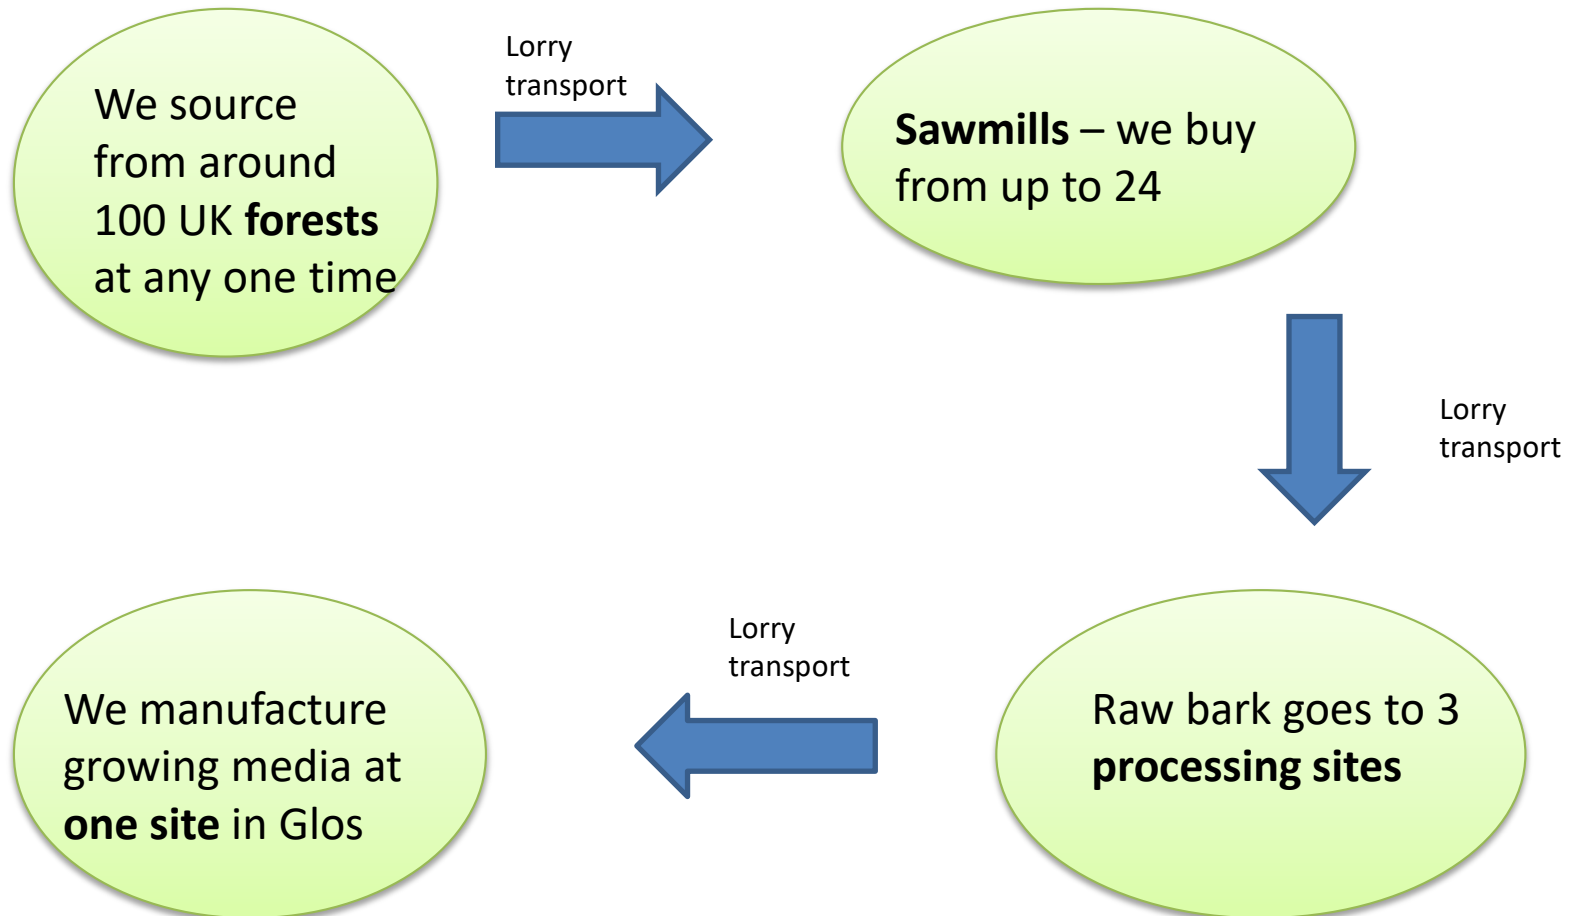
We source from around 100 UK **forests** at any one time

Lorry transport

**Sawmills** – we buy from up to 24

Lorry transport

Raw bark goes to 3 **processing sites**

Lorry transport

We manufacture growing media at **one site** in Glos